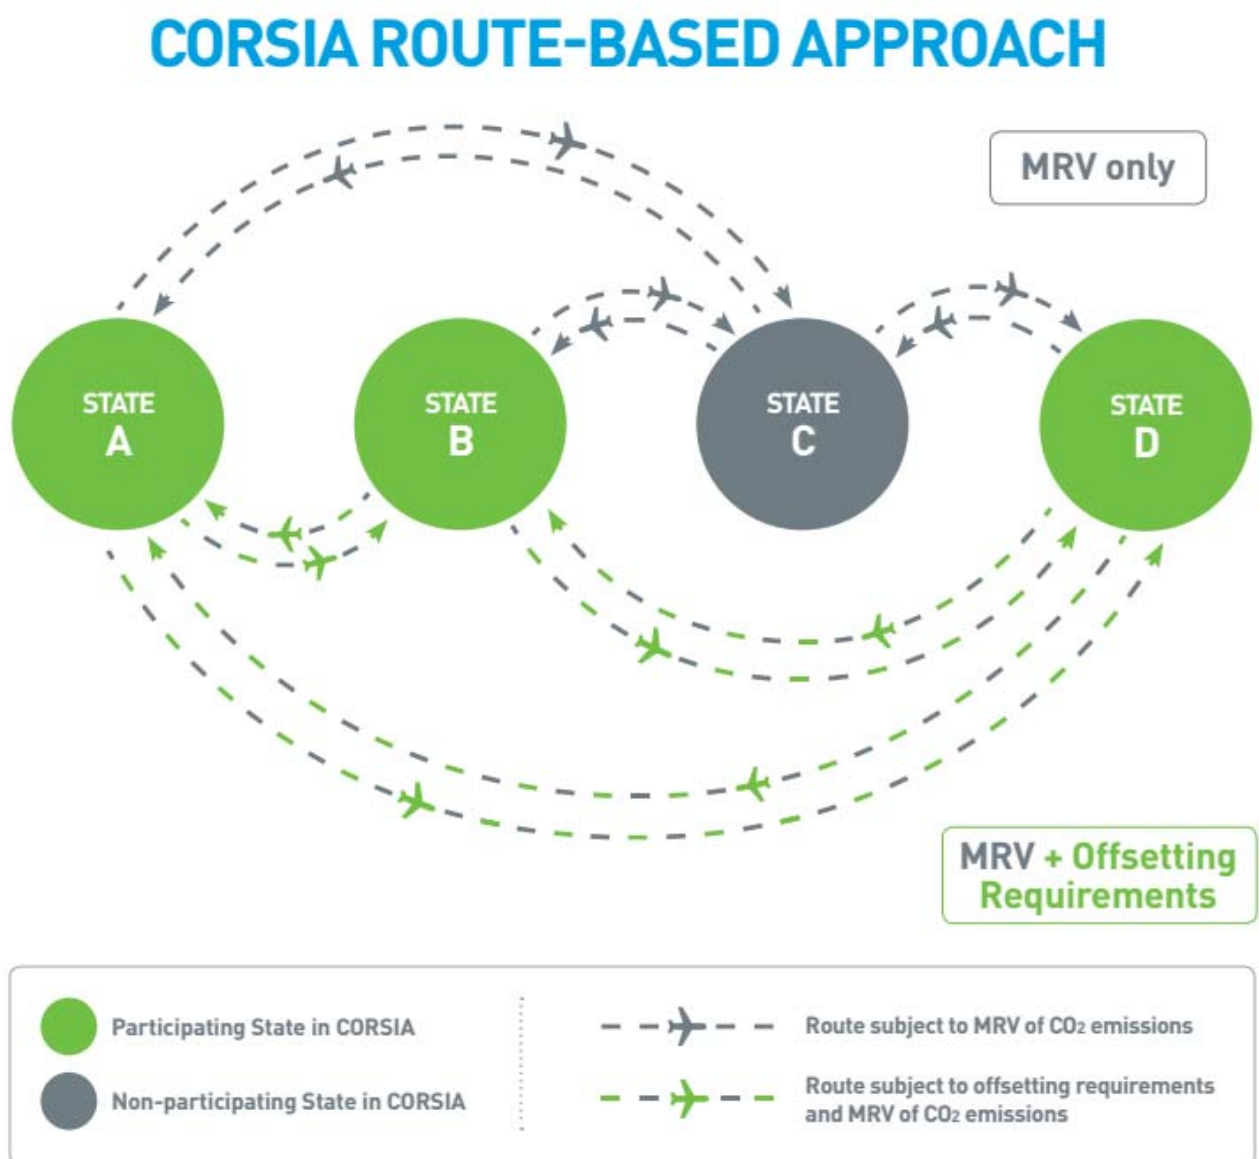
CORSIA ROUTE-BASED APPROACH

MRV only

STATE A

STATE B

STATE C

STATE D

MRV + Offsetting Requirements

Participating State in CORSIA

Non-participating State in CORSIA

Route subject to MRV of $CO_2$ emissions

Route subject to offsetting requirements and MRV of $CO_2$ emissions